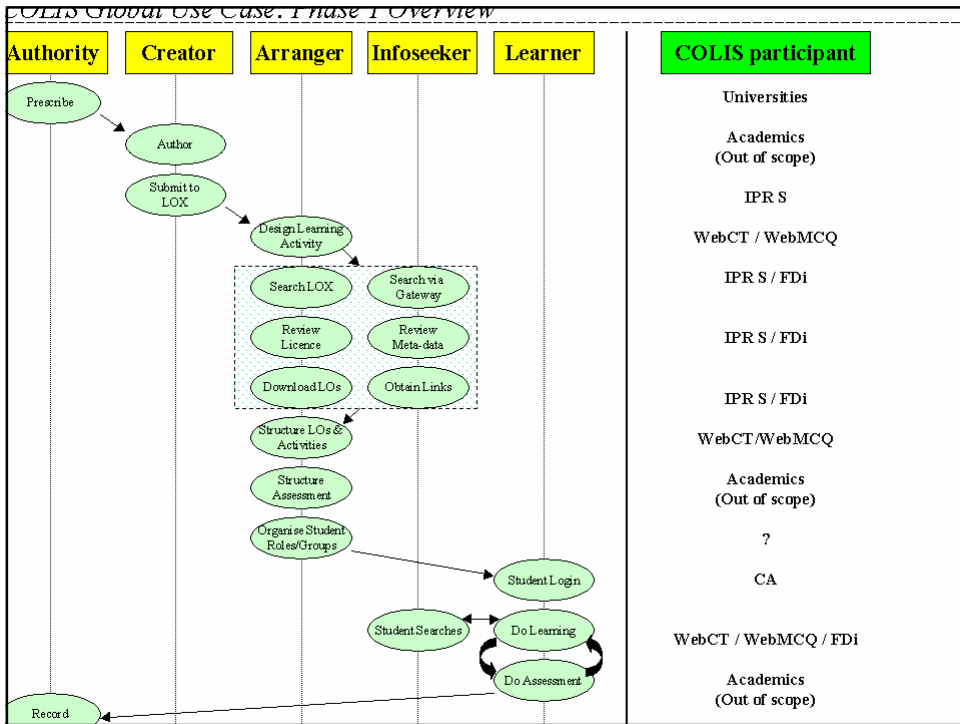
COLIS Global Use Case: Phase 1 Overview

Authority

Creator

Arranger

Infoseeker

Learner

COLIS participant

Prescribe

Universities

Author

Academics (Out of scope)

Submit to LOX

IPR S

Design Learning Activity

WebCT / WebMCQ

Search LOX

Search via Gateway

IPR S / FDi

Review Licence

Review Meta-data

IPR S / FDi

Download LOs

Obtain Links

IPR S / FDi

Structure LOs & Activities

WebCT/WebMCQ

Structure Assessment

Academics (Out of scope)

Organise Student Roles/Groups

?

Student Login

CA

Student Searches

Do Learning

WebCT / WebMCQ / FDi

Do Assessment

Academics (Out of scope)

Record